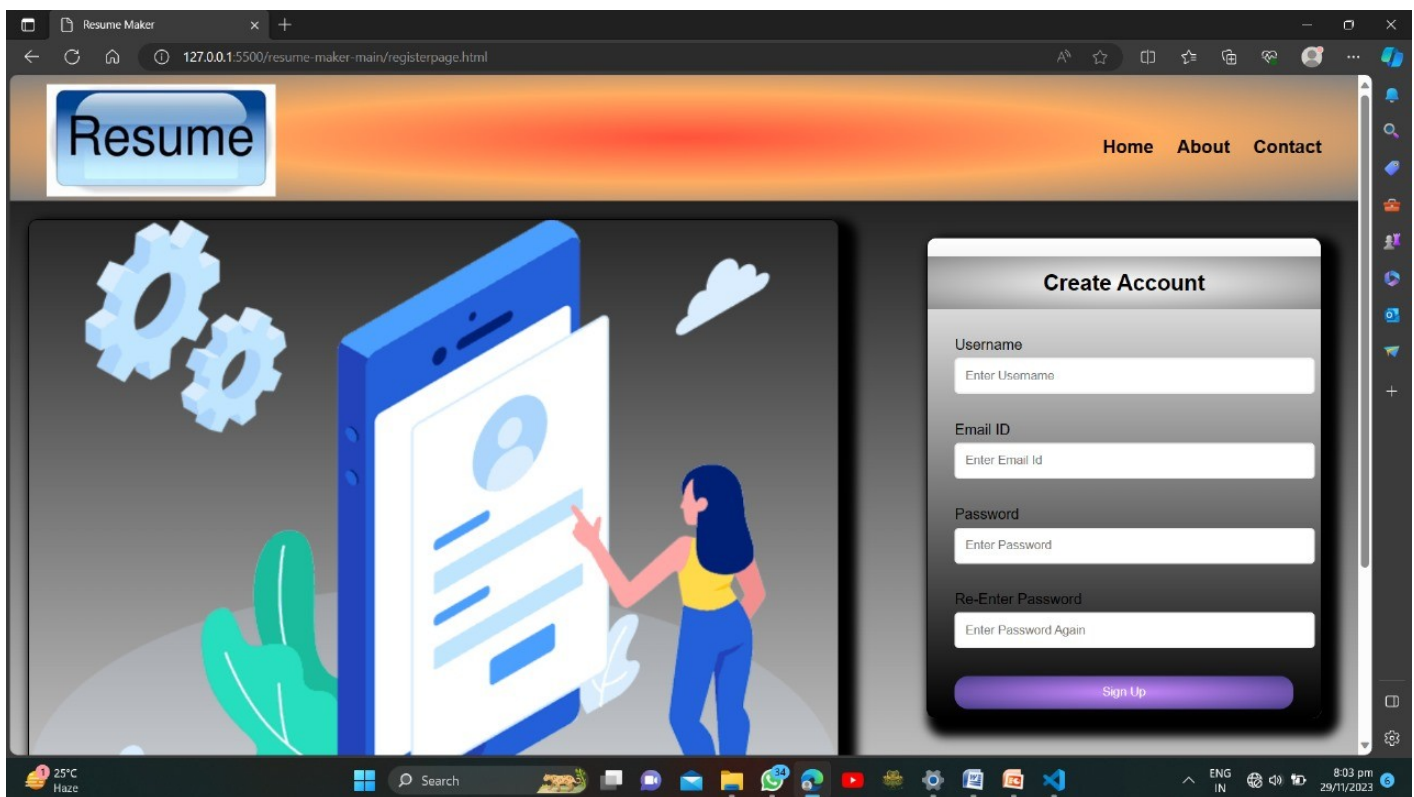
Resume Maker

127.0.0.1:5500/resume-maker-main/registerpage.html

Resume

Home About Contact

Create Account

Username
Enter Username

Email ID
Enter Email Id

Password
Enter Password

Re-Enter Password
Enter Password Again

Sign Up

25°C
Haze

Search

ENG
IN

8:03 pm
29/11/2023